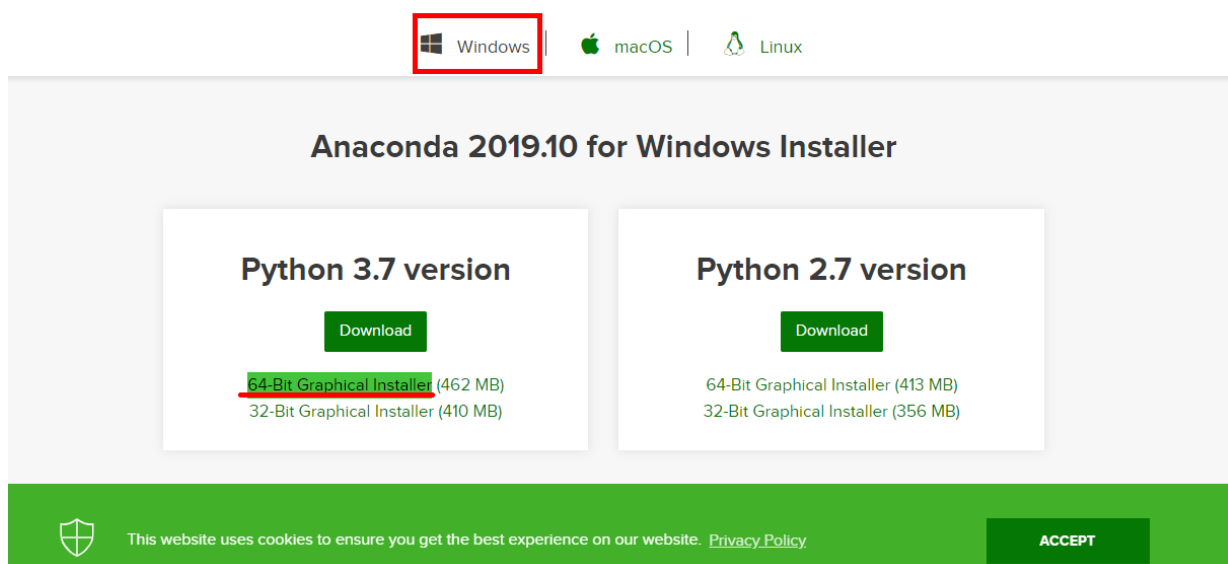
Windows | macOS | Linux

Anaconda 2019.10 for Windows Installer

Python 3.7 version

Download

64-Bit Graphical Installer (462 MB)
32-Bit Graphical Installer (410 MB)

Python 2.7 version

Download

64-Bit Graphical Installer (413 MB)
32-Bit Graphical Installer (356 MB)

This website uses cookies to ensure you get the best experience on our website. Privacy Policy

ACCEPT